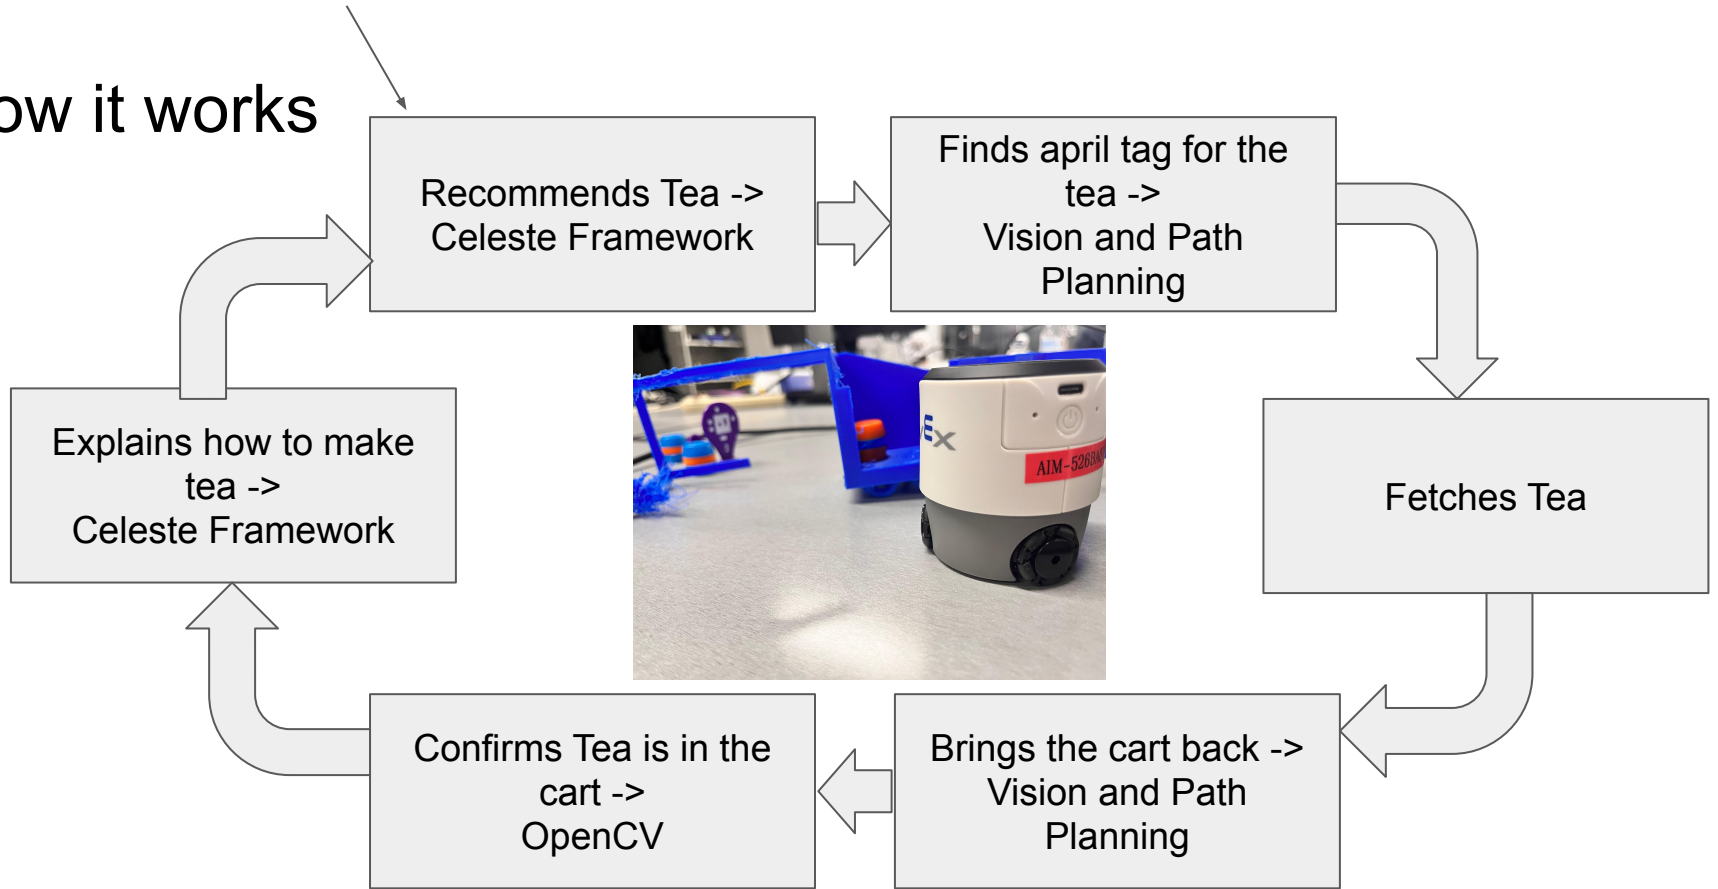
ow it works

Recommends Tea -> Celeste Framework

Finds april tag for the tea -> Vision and Path Planning

Fetches Tea

Brings the cart back -> Vision and Path Planning

Confirms Tea is in the cart -> OpenCV

Explains how to make tea -> Celeste Framework

EX

AIM-526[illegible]